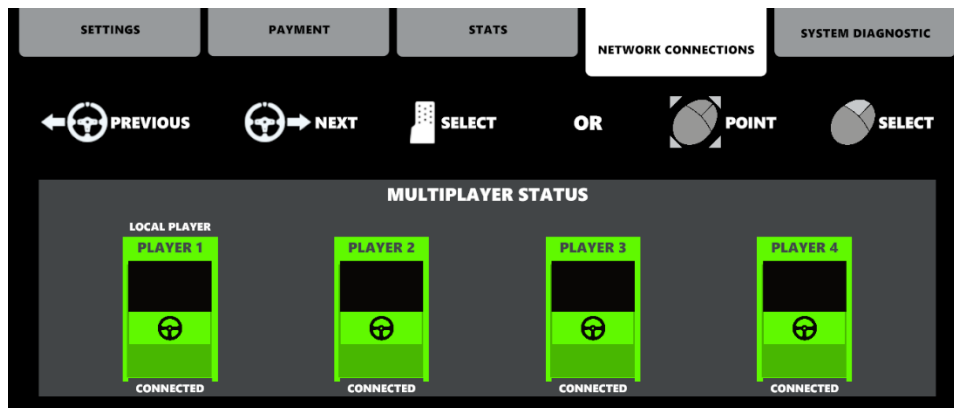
SETTINGS PAYMENT STATS NETWORK CONNECTIONS SYSTEM DIAGNOSTIC

PREVIOUS NEXT SELECT OR POINT SELECT

MULTIPLAYER STATUS

LOCAL PLAYER
PLAYER 1
CONNECTED

PLAYER 2
CONNECTED

PLAYER 3
CONNECTED

PLAYER 4
CONNECTED